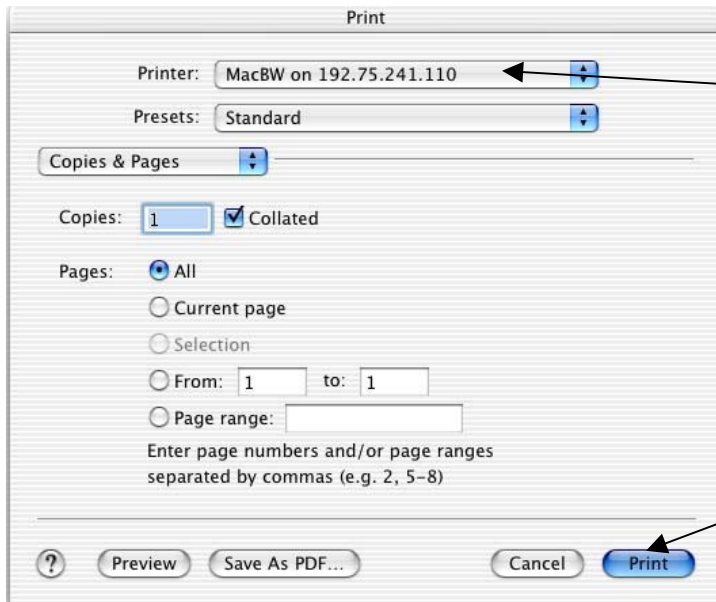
Print

Printer: MacBW on 192.75.241.110

Presets: Standard

Copies & Pages

Copies: 1 Collated

Pages: All

Current page

Selection

From: 1 to: 1

Page range:

Enter page numbers and/or page ranges separated by commas (e.g. 2, 5–8)

?

Preview

Save As PDF...

Cancel

Print